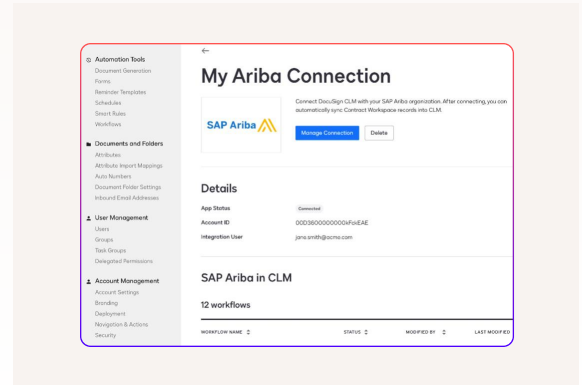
Automation Tools
Document Generation
Forms
Reminder Templates
Schedules
Smart Rules
Workflows

Documents and Folders
Attributes
Attribute Import Mappings
Auto Numbers
Document Folder Settings
Inbound Email Addresses

User Management
Users
Groups
Task Groups
Delegated Permissions

Account Management
Account Settings
Branding
Deployment
Navigation & Actions
Security

←

My Ariba Connection

SAP Ariba

Connect DocuSign CLM with your SAP Ariba organization. After connecting, you can automatically sync Contract Workspace records into CLM.

Manage Connection

Delete

Details

App Status
Connected

Account ID
0003600000000xFckEAE

Integration User
jane.smith@acme.com

SAP Ariba in CLM

12 workflows

WORKFLOW NAME

STATUS

MODIFIED BY

LAST MODIFIED